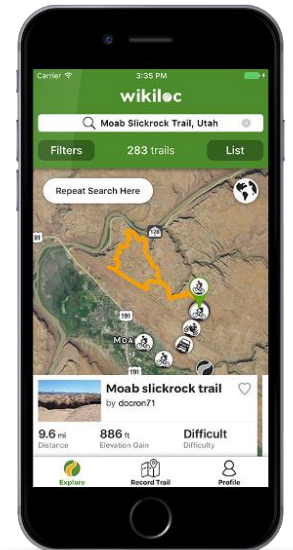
Carrier
3:35 PM
wikiloc
Moab Slickrock Trail, Utah
Filters
283 trails
List
Repeat Search Here
128
191
191
MOAB
Moab slickrock trail
by docron71
9.6 mi
Distance
886 ft
Elevation Gain
Difficult
Difficulty
Explore
Record Trail
Profile